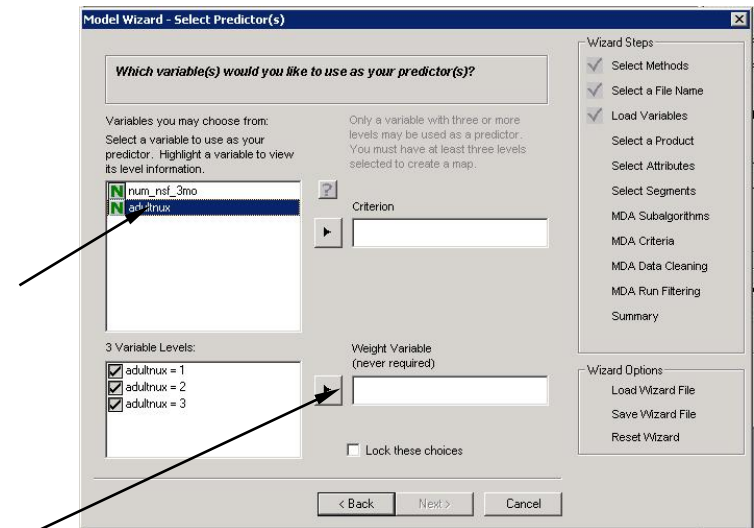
Model Wizard - Select Predictor(s)

Which variable(s) would you like to use as your predictor(s)?

Variables you may choose from:
Select a variable to use as your predictor. Highlight a variable to view its level information.

N num_nsf_3mo
N adultnux

Only a variable with three or more levels may be used as a predictor. You must have at least three levels selected to create a map.

?

Criterion

3 Variable Levels:
adultnux = 1
adultnux = 2
adultnux = 3

Weight Variable
(never required)

Lock these choices

< Back
Next >
Cancel

Wizard Steps
Select Methods
Select a File Name
Load Variables
Select a Product
Select Attributes
Select Segments
MDA Subalgorithms
MDA Criteria
MDA Data Cleaning
MDA Run Filtering
Summary

Wizard Options
Load Wizard File
Save Wizard File
Reset Wizard